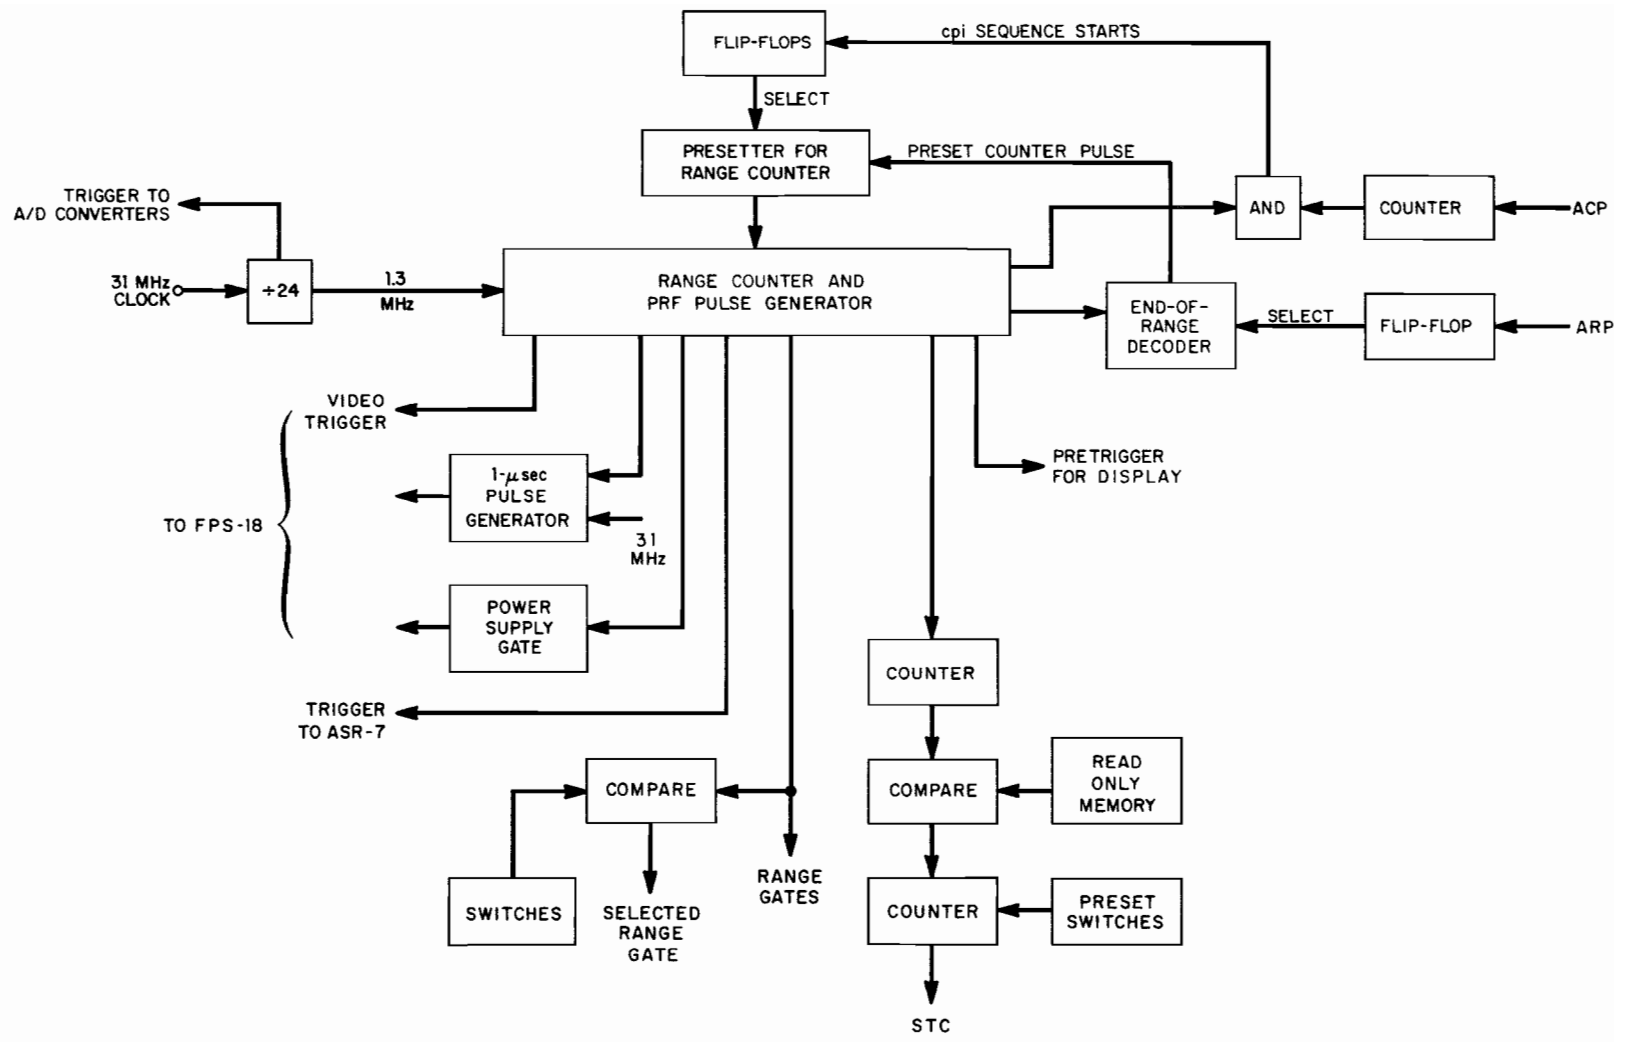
FLIP-FLOPS

cpi SEQUENCE STARTS

SELECT

PRESETTER FOR RANGE COUNTER

PRESET COUNTER PULSE

TRIGGER TO A/D CONVERTERS

AND

COUNTER

ACP

31 MHz CLOCK

$\div 24$

1.3 MHz

RANGE COUNTER AND PRF PULSE GENERATOR

END-OF-RANGE DECODER

SELECT

FLIP-FLOP

ARP

VIDEO TRIGGER

PRETRIGGER FOR DISPLAY

TO FPS-18

1-$\mu$sec PULSE GENERATOR

31 MHz

POWER SUPPLY GATE

COUNTER

TRIGGER TO ASR-7

COMPARE

COMPARE

READ ONLY MEMORY

SWITCHES

SELECTED RANGE GATE

RANGE GATES

COUNTER

PRESET SWITCHES

STC